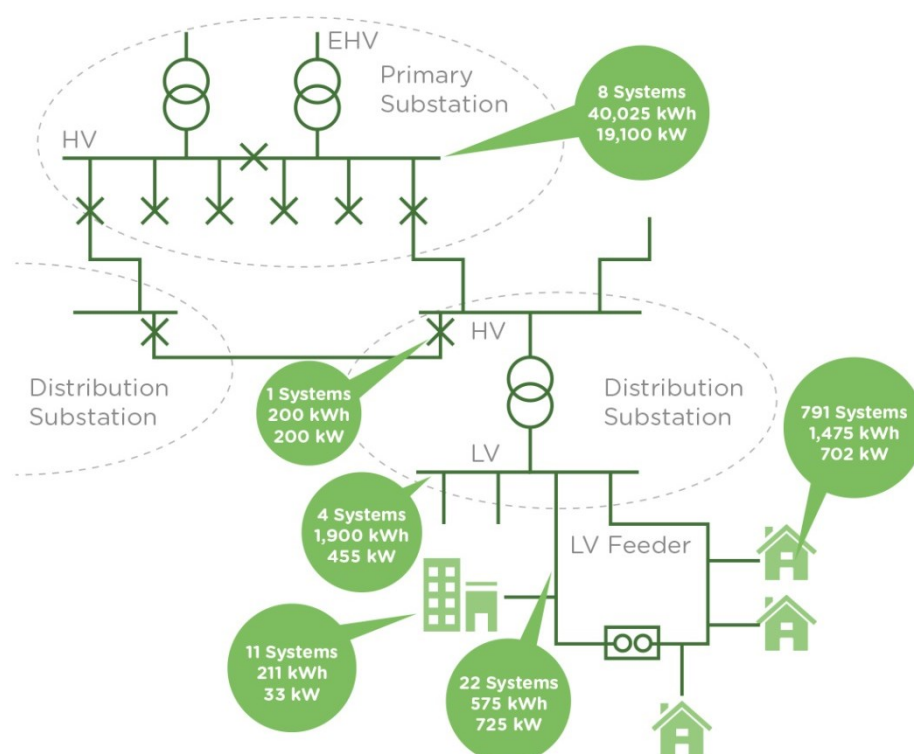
EHV

Primary Substation

8 Systems
40,025 kWh
19,100 kW

HV

Distribution Substation

HV

1 Systems
200 kWh
200 kW

Distribution Substation

791 Systems
1,475 kWh
702 kW

LV

4 Systems
1,900 kWh
455 kW

LV Feeder

11 Systems
211 kWh
33 kW

22 Systems
575 kWh
725 kW